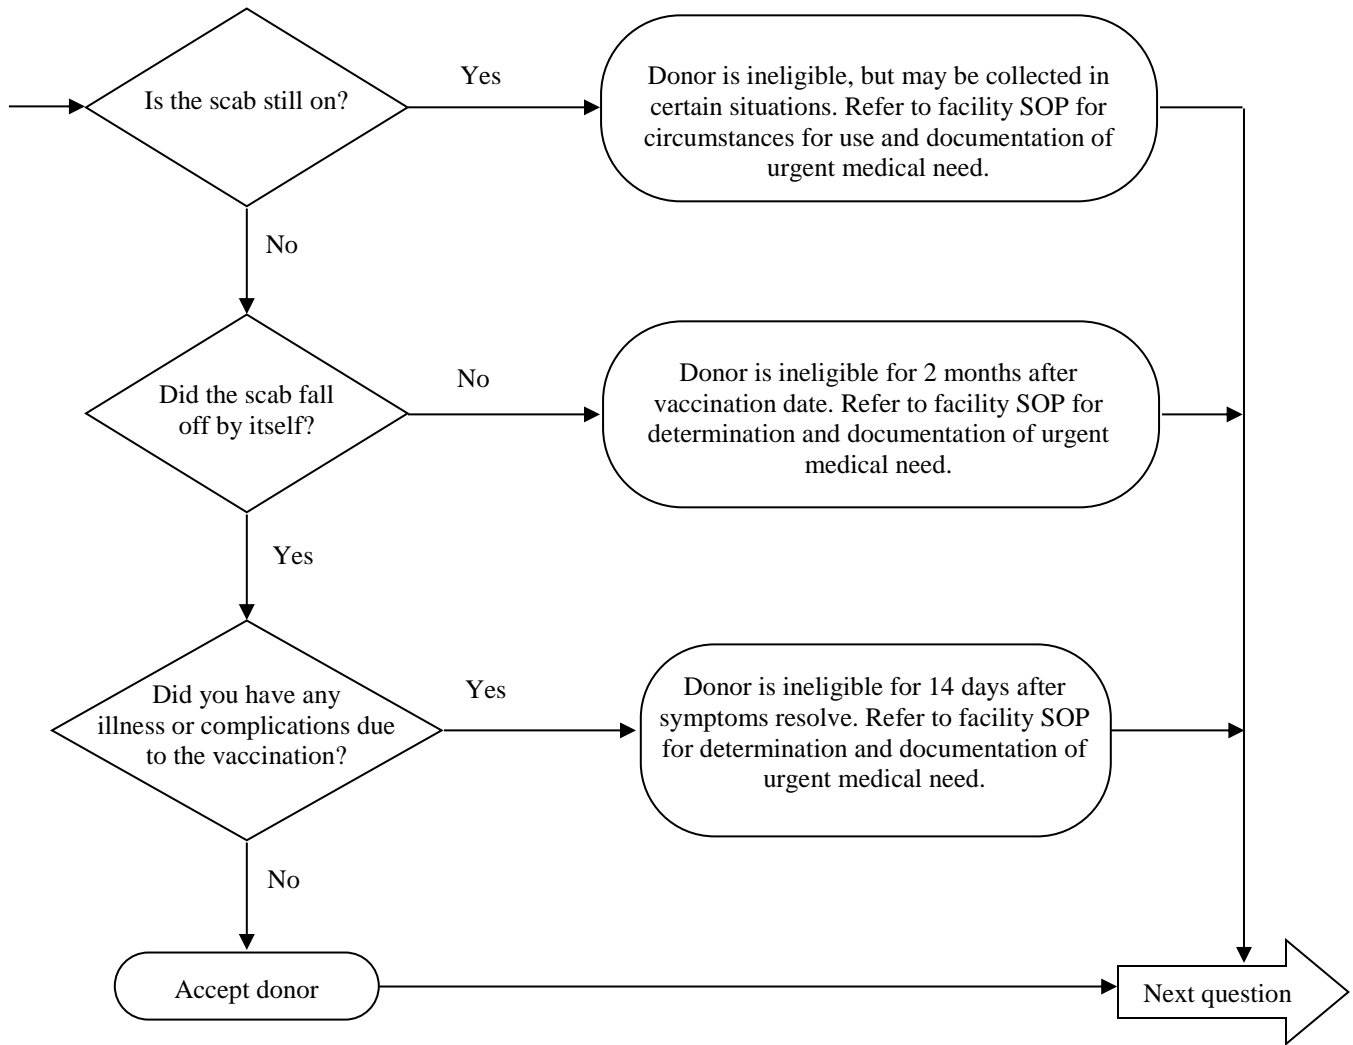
Is the scab still on?

Yes

Donor is ineligible, but may be collected in certain situations. Refer to facility SOP for circumstances for use and documentation of urgent medical need.

No

Did the scab fall off by itself?

No

Donor is ineligible for 2 months after vaccination date. Refer to facility SOP for determination and documentation of urgent medical need.

Yes

Did you have any illness or complications due to the vaccination?

Yes

Donor is ineligible for 14 days after symptoms resolve. Refer to facility SOP for determination and documentation of urgent medical need.

No

Accept donor

Next question